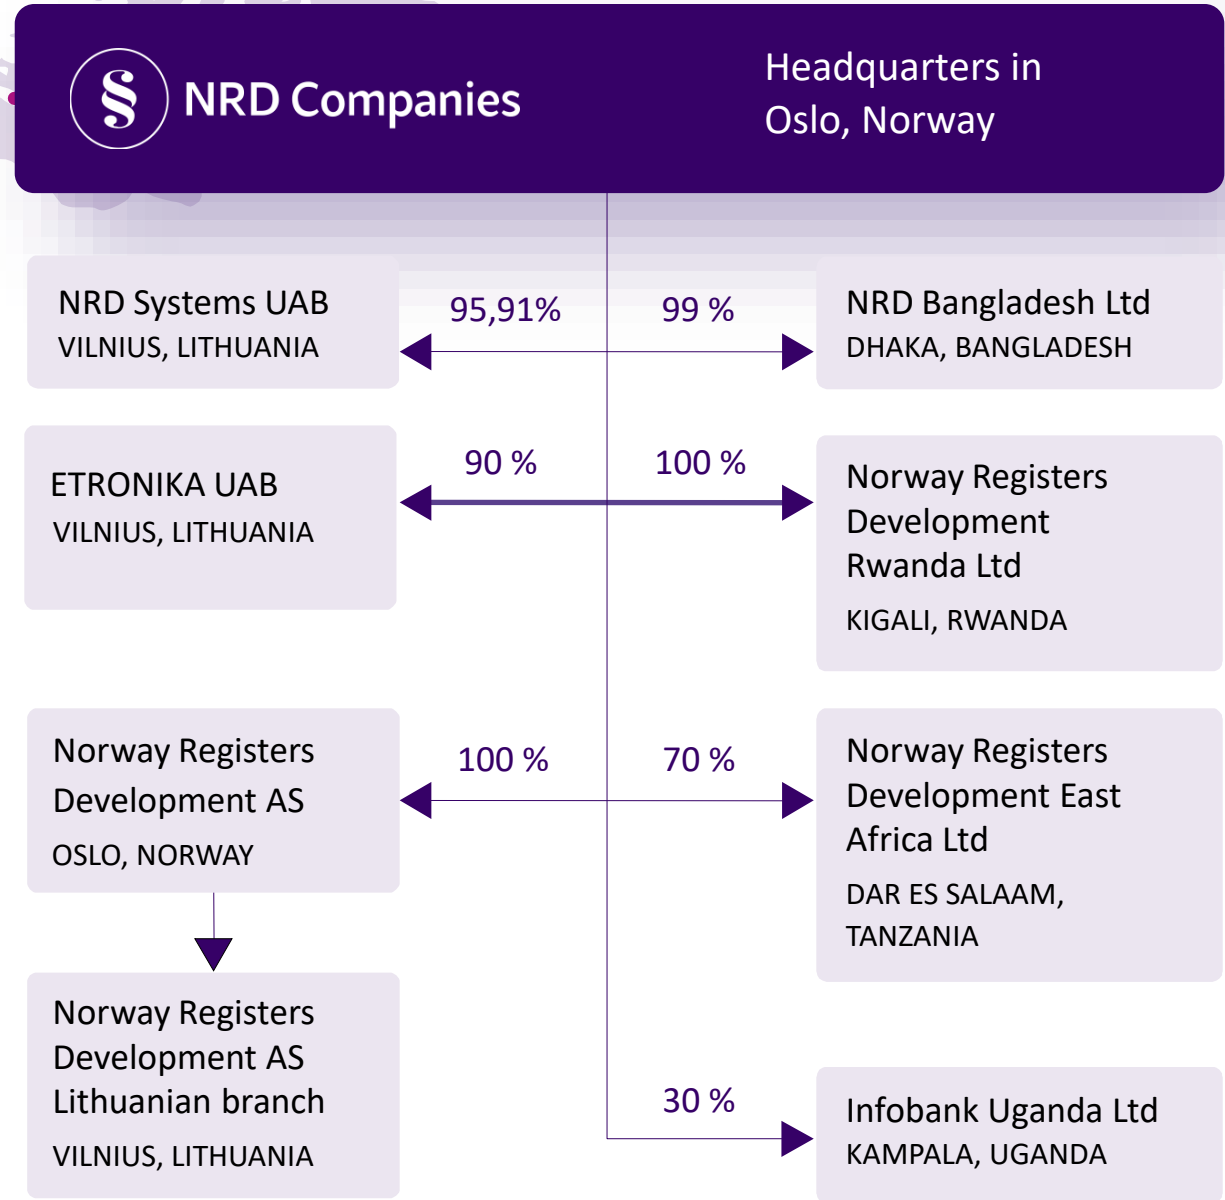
NRD Companies

Headquarters in Oslo, Norway

NRD Systems UAB
VILNIUS, LITHUANIA

95,91%

99 %

NRD Bangladesh Ltd
DHAKA, BANGLADESH

ETRONIKA UAB
VILNIUS, LITHUANIA

90 %

100 %

Norway Registers Development Rwanda Ltd
KIGALI, RWANDA

Norway Registers Development AS
OSLO, NORWAY

100 %

70 %

Norway Registers Development East Africa Ltd
DAR ES SALAAM, TANZANIA

Norway Registers Development AS Lithuanian branch
VILNIUS, LITHUANIA

30 %

Infobank Uganda Ltd
KAMPALA, UGANDA